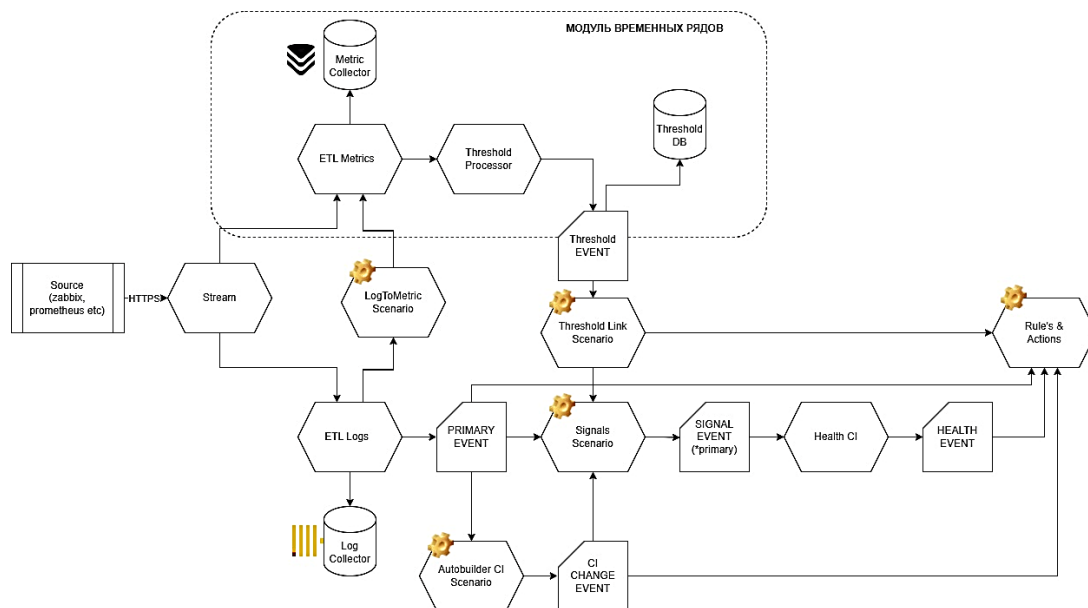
МОДУЛЬ ВРЕМЕННЫХ РЯДОВ

Metric Collector

ETL Metrics

Threshold Processor

Threshold DB

Threshold EVENT

Source (zabbix, prometheus etc)

HTTPS

Stream

LogToMetric Scenario

Threshold Link Scenario

Rule's & Actions

ETL Logs

PRIMARY EVENT

Signals Scenario

SIGNAL EVENT (*primary)

Health CI

HEALTH EVENT

Log Collector

Autobuilder CI Scenario

CI CHANGE EVENT